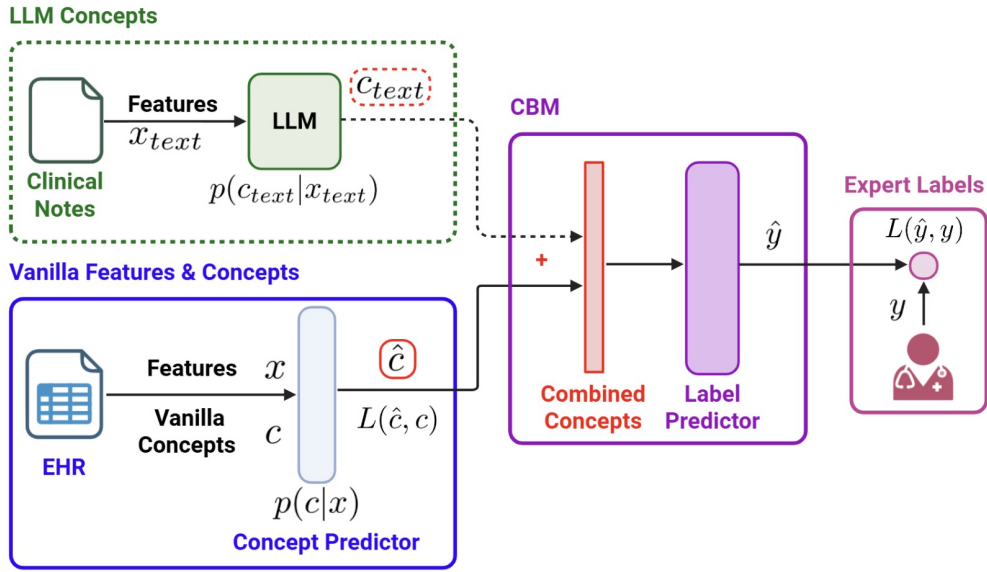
LLM Concepts

Features
$x_{text}$

LLM

$c_{text}$

$p(c_{text}|x_{text})$

Clinical Notes

CBM

$\hat{y}$

Expert Labels

$L(\hat{y}, y)$

$y$

+

Vanilla Features & Concepts

Features
$x$

Vanilla Concepts
$c$

$\hat{c}$

$L(\hat{c}, c)$

EHR

$p(c|x)$

Concept Predictor

Combined Concepts

Label Predictor